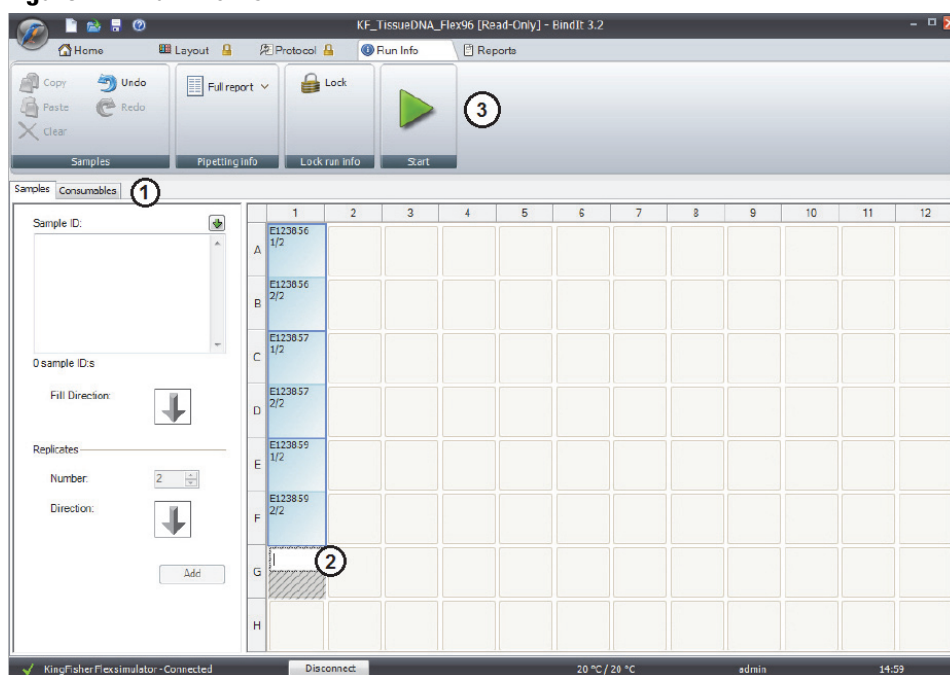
KF_TissueDNA_Flex96 [Read-Only] - BindIt 3.2

Home | Layout | Protocol | Run Info | Reports

Copy | Undo
Paste | Redo
Clear
Samples

Full report
Pipetting info

Lock
Lock run info

Start

3

Samples | Consumables
1

Sample ID:

0 sample ID:s

Fill Direction:

Replicates

Number: 2

Direction:

Add

|   | 1 | 2 | 3 | 4 | 5 | 6 | 7 | 8 | 9 | 10 | 11 | 12 |
|---|---|---|---|---|---|---|---|---|---|---|---|---|
| A | E123856 1/2 | | | | | | | | | | | |
| B | E123856 2/2 | | | | | | | | | | | |
| C | E123857 1/2 | | | | | | | | | | | |
| D | E123857 2/2 | | | | | | | | | | | |
| E | E123859 1/2 | | | | | | | | | | | |
| F | E123859 2/2 | | | | | | | | | | | |
| G | | | | | | | | | | | | |
| H | | | | | | | | | | | | |

2

KingFisher Flexsimulator - Connected | Disconnect | 20 °C / 20 °C | admin | 14:59